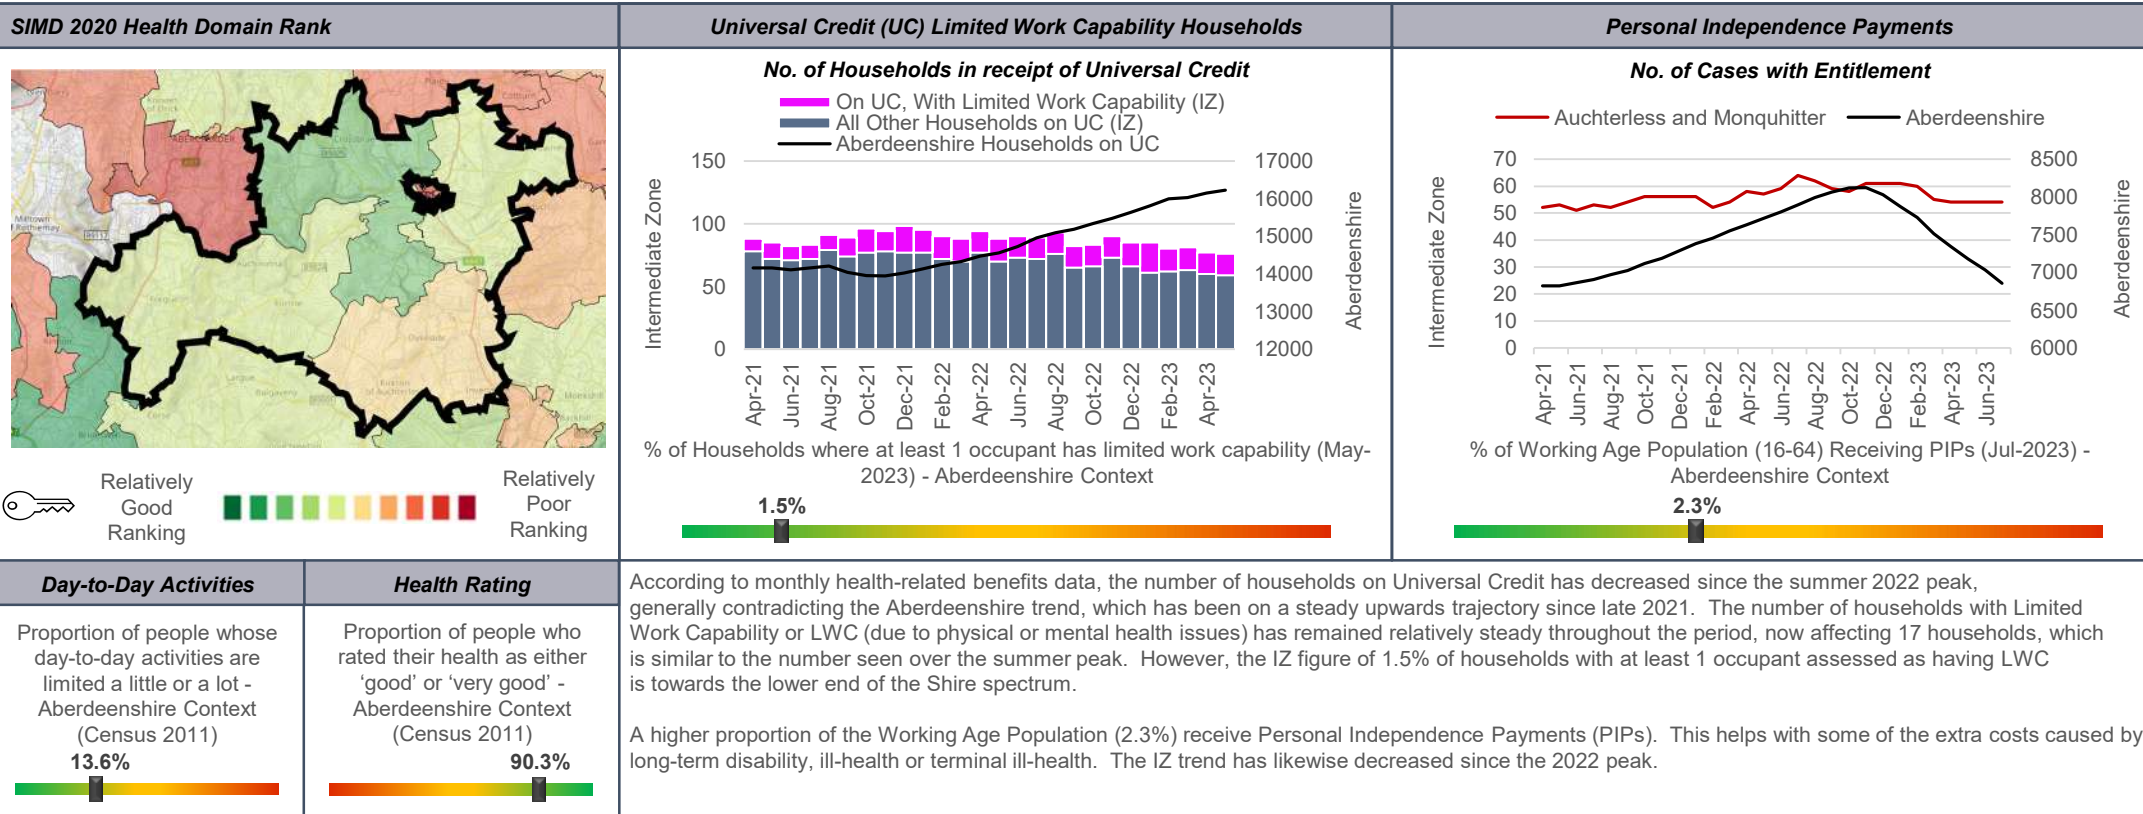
SIMD 2020 Health Domain Rank

Relatively Good Ranking

Relatively Poor Ranking

Universal Credit (UC) Limited Work Capability Households

No. of Households in receipt of Universal Credit

On UC, With Limited Work Capability (IZ)
All Other Households on UC (IZ)
Aberdeenshire Households on UC

Intermediate Zone

Aberdeenshire

150
100
50
0

17000
16000
15000
14000
13000
12000

Apr-21 Jun-21 Aug-21 Oct-21 Dec-21 Feb-22 Apr-22 Jun-22 Aug-22 Oct-22 Dec-22 Feb-23 Apr-23

% of Households where at least 1 occupant has limited work capability (May-2023) - Aberdeenshire Context

1.5%

Personal Independence Payments

No. of Cases with Entitlement

Auchterless and Monquhitter
Aberdeenshire

Intermediate Zone

Aberdeenshire

70
60
50
40
30
20
10
0

8500
8000
7500
7000
6500
6000

Apr-21 Jun-21 Aug-21 Oct-21 Dec-21 Feb-22 Apr-22 Jun-22 Aug-22 Oct-22 Dec-22 Feb-23 Apr-23 Jun-23

% of Working Age Population (16-64) Receiving PIPs (Jul-2023) - Aberdeenshire Context

2.3%

Day-to-Day Activities

Proportion of people whose day-to-day activities are limited a little or a lot - Aberdeenshire Context (Census 2011)

13.6%

Health Rating

Proportion of people who rated their health as either ‘good’ or ‘very good’ - Aberdeenshire Context (Census 2011)

90.3%

According to monthly health-related benefits data, the number of households on Universal Credit has decreased since the summer 2022 peak, generally contradicting the Aberdeenshire trend, which has been on a steady upwards trajectory since late 2021. The number of households with Limited Work Capability or LWC (due to physical or mental health issues) has remained relatively steady throughout the period, now affecting 17 households, which is similar to the number seen over the summer peak. However, the IZ figure of 1.5% of households with at least 1 occupant assessed as having LWC is towards the lower end of the Shire spectrum.

A higher proportion of the Working Age Population (2.3%) receive Personal Independence Payments (PIPs). This helps with some of the extra costs caused by long-term disability, ill-health or terminal ill-health. The IZ trend has likewise decreased since the 2022 peak.